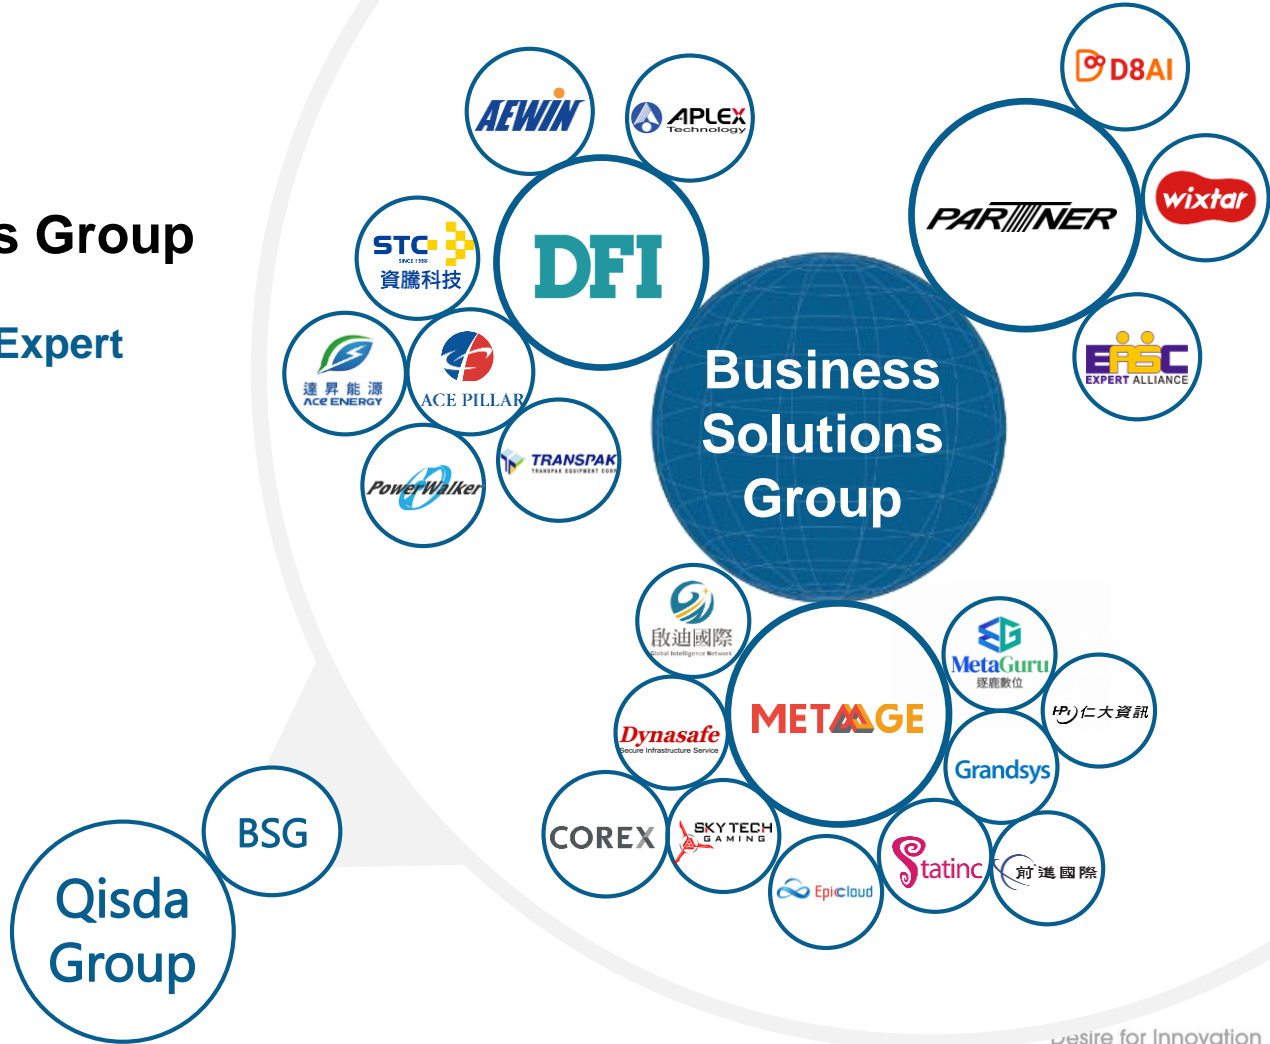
s Group

Expert

AEWIN

APLEX Technology

D8AI

STC SINCE 1988 資騰科技

DFI

PARTNER

wixtar

達昇能源 ACE ENERGY

ACE PILLAR

EASC EXPERT ALLIANCE

Business Solutions Group

PowerWalker

TRANSPAK

啟迪國際 Global Intelligence Network

METAAGE

MetaGuru 逐鹿數位

Dynasafe Secure Infrastructure Service

仁大資訊

Grandsys

COREX

SKYTECH GAMING

Epicloud

Statinc

前進國際

BSG

Qisda Group

Desire for Innovation